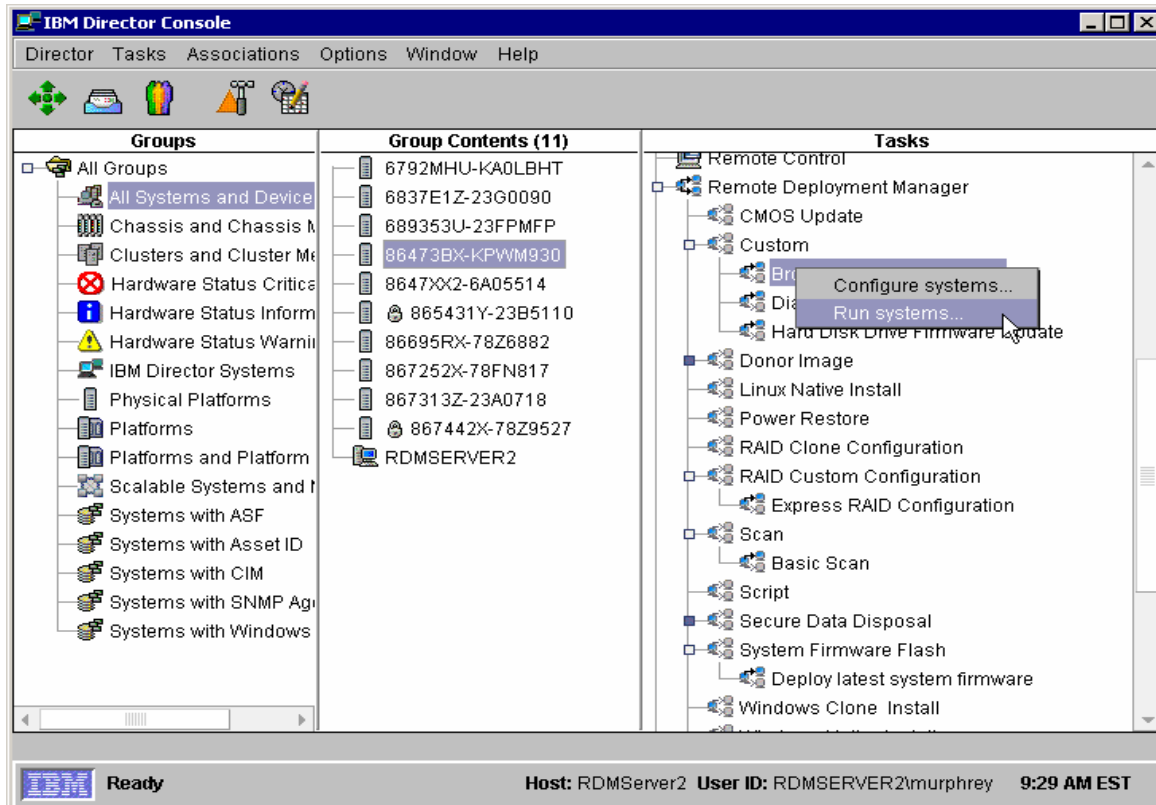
IBM Director Console

Director Tasks Associations Options Window Help

Groups
All Groups
All Systems and Device
Chassis and Chassis M
Clusters and Cluster Me
Hardware Status Critica
Hardware Status Inform
Hardware Status Warnii
IBM Director Systems
Physical Platforms
Platforms
Platforms and Platform
Scalable Systems and I
Systems with ASF
Systems with Asset ID
Systems with CIM
Systems with SNMP Ag
Systems with Windows

Group Contents (11)
6792MHU-KA0LBHT
6837E1Z-23G0090
689353U-23FPMFP
86473BX-KPWM930
8647XX2-6A05514
865431Y-23B5110
86695RX-78Z6882
867252X-78FN817
867313Z-23A0718
867442X-78Z9527
RDMSERVER2

Tasks
Remote Control
Remote Deployment Manager
CMOS Update
Custom
Bro
Configure systems...
Run systems...
Dia
Hard Disk Drive Firmware Update
Donor Image
Linux Native Install
Power Restore
RAID Clone Configuration
RAID Custom Configuration
Express RAID Configuration
Scan
Basic Scan
Script
Secure Data Disposal
System Firmware Flash
Deploy latest system firmware
Windows Clone Install

IBM Ready Host: RDMServer2 User ID: RDMSERVER2\murphrey 9:29 AM EST